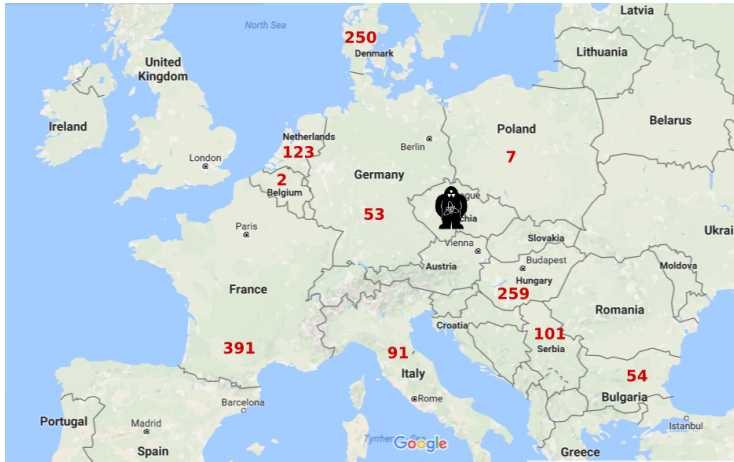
North Sea
Latvia
250
Denmark
United Kingdom
Lithuania
Ireland
Netherlands
Berlin
Poland
Belarus
London
123
7
2
Belgium
Germany
Prague
Czechia
53
Paris
Ukrai
Vienna
Slovakia
Budapest
Moldova
Austria
France
Hungary
259
Romania
Croatia
101
391
Serbia
91
54
Italy
Bulgaria
Portugal
Barcelona
Madrid
Rome
Tyrrhenian
Istanbul
Spain
Google
Greece